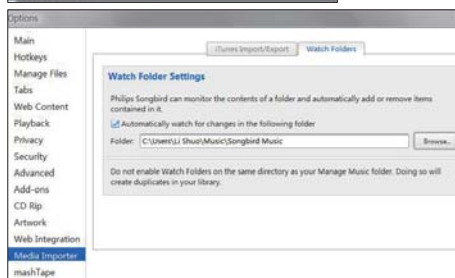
Options

Main
Hotkeys
Manage Files
Tabs
Web Content
Playback
Privacy
Security
Advanced
Add-ons
CD Rip
Artwork
Web Integration
Media Importer
mashTape

iTunes Import/Export
Watch Folders

Watch Folder Settings

Philips Songbird can monitor the contents of a folder and automatically add or remove items contained in it.

Automatically watch for changes in the following folder

Folder: C:\Users\Li Shuo\Music\Songbird Music
Browse...

Do not enable Watch Folders on the same directory as your Manage Music folder. Doing so will create duplicates in your library.